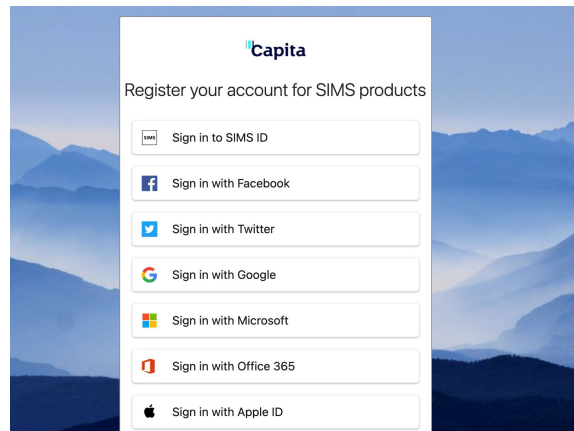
Capita

Register your account for SIMS products

SIMS Sign in to SIMS ID

Sign in with Facebook

Sign in with Twitter

Sign in with Google

Sign in with Microsoft

Sign in with Office 365

Sign in with Apple ID